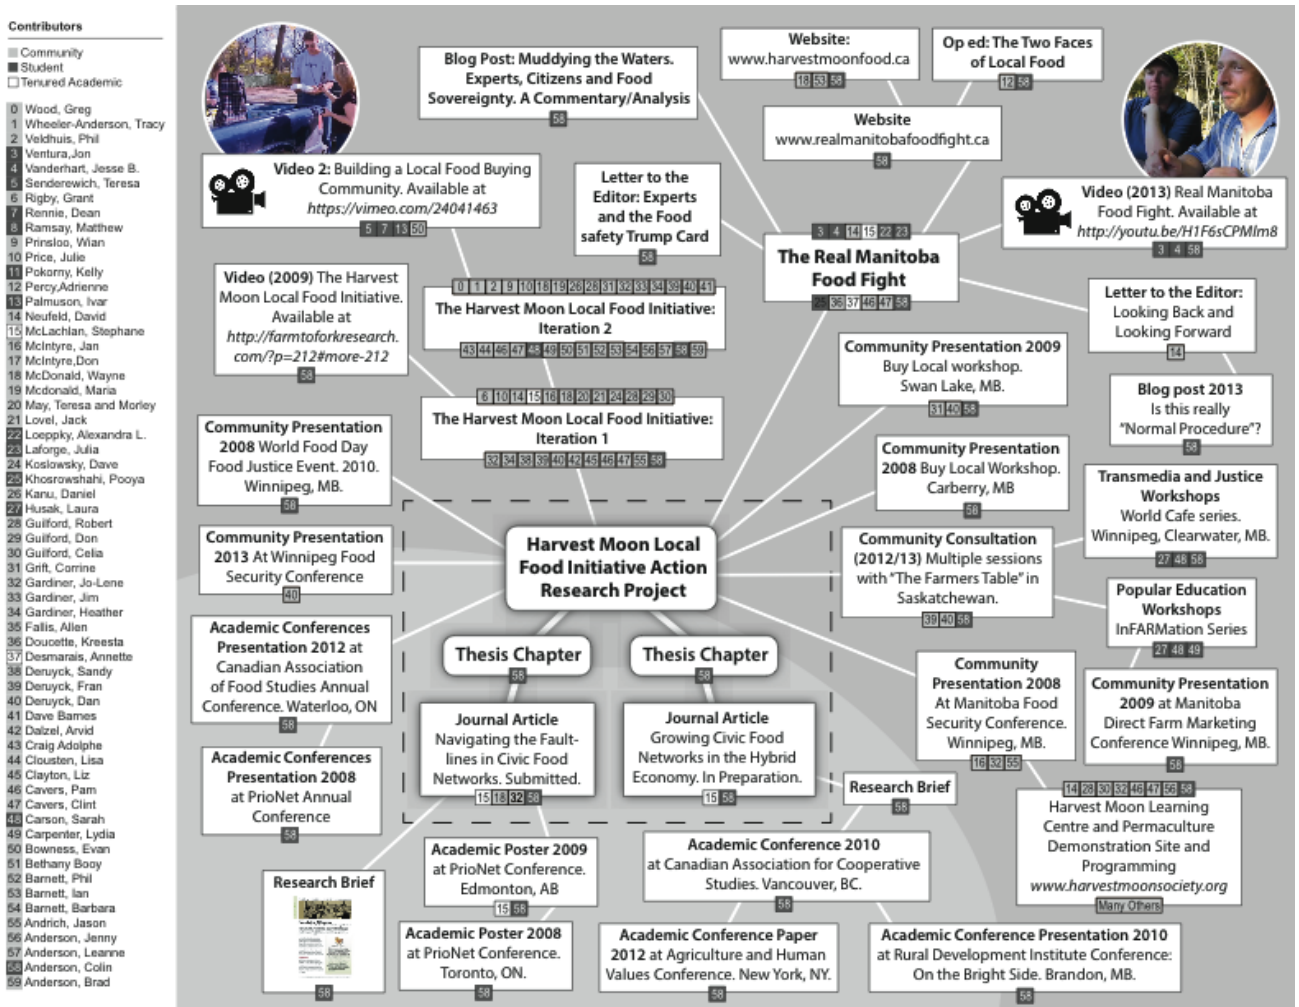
Contributors

Community
Student
Tenured Academic

0 Wood, Greg
1 Wheeler-Anderson, Tracy
2 Veldhuis, Phil
3 Ventura,Jon
4 Vanderhart, Jesse B.
5 Senderewich, Teresa
6 Rigby, Grant
7 Rennie, Dean
8 Ramsay, Matthew
9 Prinsloo, Wian
10 Price, Julie
11 Pokorny, Kelly
12 Percy,Adrienne
13 Palmuson, Ivar
14 Neufeld, David
15 McLachlan, Stephane
16 McIntyre, Jan
17 McIntyre,Don
18 McDonald, Wayne
19 Mcdonald, Maria
20 May, Teresa and Morley
21 Lovel, Jack
22 Loeppky, Alexandra L.
23 Laforge, Julia
24 Koslowsky, Dave
25 Khosrowshahi, Pooya
26 Kanu, Daniel
27 Husak, Laura
28 Guilford, Robert
29 Guilford, Don
30 Guilford, Celia
31 Grift, Corrine
32 Gardiner, Jo-Lene
33 Gardiner, Jim
34 Gardiner, Heather
35 Fallis, Allen
36 Doucette, Kreesta
37 Desmarais, Annette
38 Deruyck, Sandy
39 Deruyck, Fran
40 Deruyck, Dan
41 Dave Barnes
42 Dalzel, Arvid
43 Craig Adolphe
44 Clousten, Lisa
45 Clayton, Liz
46 Cavers, Pam
47 Cavers, Clint
48 Carson, Sarah
49 Carpenter, Lydia
50 Bowness, Evan
51 Bethany Booy
52 Barnett, Phil
53 Barnett, Ian
54 Barnett, Barbara
55 Andrich, Jason
56 Anderson, Jenny
57 Anderson, Leanne
58 Anderson, Colin
59 Anderson, Brad

Blog Post: Muddying the Waters. Experts, Citizens and Food Sovereignty. A Commentary/Analysis
58

Website: www.harvestmoonfood.ca
18 53 58

Op ed: The Two Faces of Local Food
12 58

Website www.realmanitobafoodfight.ca
58

Video 2: Building a Local Food Buying Community. Available at https://vimeo.com/24041463
5 7 13 50

Letter to the Editor: Experts and the Food safety Trump Card
58

Video (2013) Real Manitoba Food Fight. Available at http://youtu.be/H1F6sCPMIm8
3 4 58

3 4 14 15 22 23
The Real Manitoba Food Fight
25 36 37 46 47 58

Video (2009) The Harvest Moon Local Food Initiative. Available at http://farmtoforkresearch.com/?p=212#more-212
58

0 1 2 9 10 18 19 26 28 31 32 33 34 39 40 41
The Harvest Moon Local Food Initiative: Iteration 2
43 44 46 47 48 49 50 51 52 53 54 56 57 58 59

Letter to the Editor: Looking Back and Looking Forward
14

Community Presentation 2009 Buy Local workshop. Swan Lake, MB.
31 40 58

Blog post 2013 Is this really "Normal Procedure"?
58

6 10 14 15 16 18 20 21 24 28 29 30
The Harvest Moon Local Food Initiative: Iteration 1
32 34 38 39 40 42 45 46 47 55 58

Community Presentation 2008 World Food Day Food Justice Event. 2010. Winnipeg, MB.
58

Community Presentation 2008 Buy Local Workshop. Carberry, MB
58

Transmedia and Justice Workshops World Cafe series. Winnipeg, Clearwater, MB.
27 48 58

Community Presentation 2013 At Winnipeg Food Security Conference
40

Harvest Moon Local Food Initiative Action Research Project

Community Consultation (2012/13) Multiple sessions with "The Farmers Table" in Saskatchewan.
39 40 58

Popular Education Workshops InFARMation Series
27 48 49

Academic Conferences Presentation 2012 at Canadian Association of Food Studies Annual Conference. Waterloo, ON
58

Thesis Chapter
58

Thesis Chapter
58

Community Presentation 2008 At Manitoba Food Security Conference. Winnipeg, MB.
16 32 55

Community Presentation 2009 at Manitoba Direct Farm Marketing Conference Winnipeg, MB.
58

Journal Article Navigating the Fault-lines in Civic Food Networks. Submitted.
15 18 32 58

Journal Article Growing Civic Food Networks in the Hybrid Economy. In Preparation.
15 58

Academic Conferences Presentation 2008 at PrioNet Annual Conference
58

Research Brief
58

14 28 30 32 46 47 56 58
Harvest Moon Learning Centre and Permaculture Demonstration Site and Programming www.harvestmoonsociety.org
Many Others

Research Brief
58

Academic Poster 2009 at PrioNet Conference. Edmonton, AB
15 58

Academic Conference 2010 at Canadian Association for Cooperative Studies. Vancouver, BC.
58

Academic Poster 2008 at PrioNet Conference. Toronto, ON.
58

Academic Conference Paper 2012 at Agriculture and Human Values Conference. New York, NY.
58

Academic Conference Presentation 2010 at Rural Development Institute Conference: On the Bright Side. Brandon, MB.
58